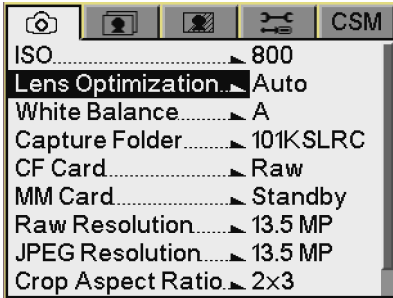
CSM

ISO........ 800
Lens Optimization... Auto
White Balance........ A
Capture Folder......... 101KSLRC
CF Card.......... Raw
MM Card........... Standby
Raw Resolution....... 13.5 MP
JPEG Resolution...... 13.5 MP
Crop Aspect Ratio... 2x3